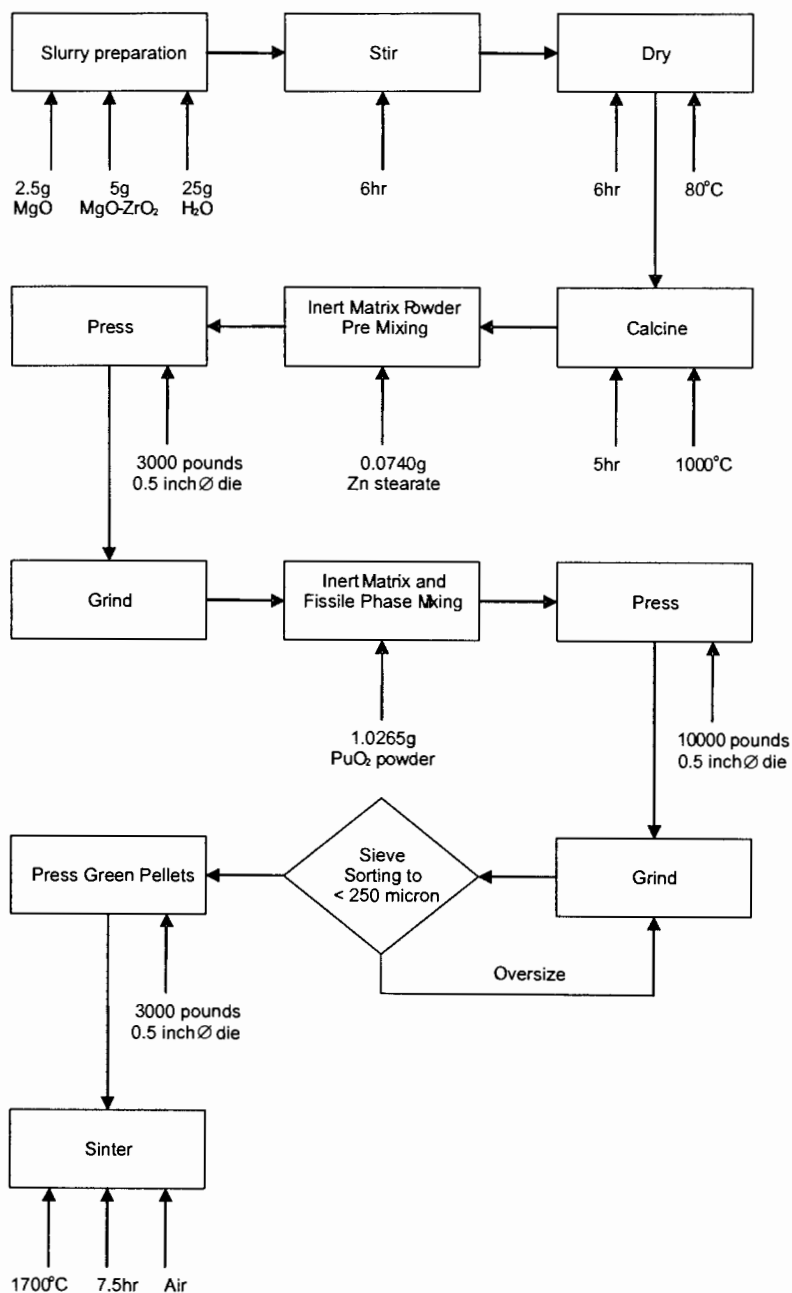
Slurry preparation

Stir

Dry

2.5g MgO

5g MgO-$ZrO_2$

25g $H_2O$

6hr

6hr

80°C

Press

Inert Matrix Powder Pre Mixing

Calcine

3000 pounds 0.5 inch∅ die

0.0740g Zn stearate

5hr

1000°C

Grind

Inert Matrix and Fissile Phase Mixing

Press

1.0265g $PuO_2$ powder

10000 pounds 0.5 inch∅ die

Press Green Pellets

Sieve Sorting to < 250 micron

Grind

Oversize

3000 pounds 0.5 inch∅ die

Sinter

1700°C

7.5hr

Air